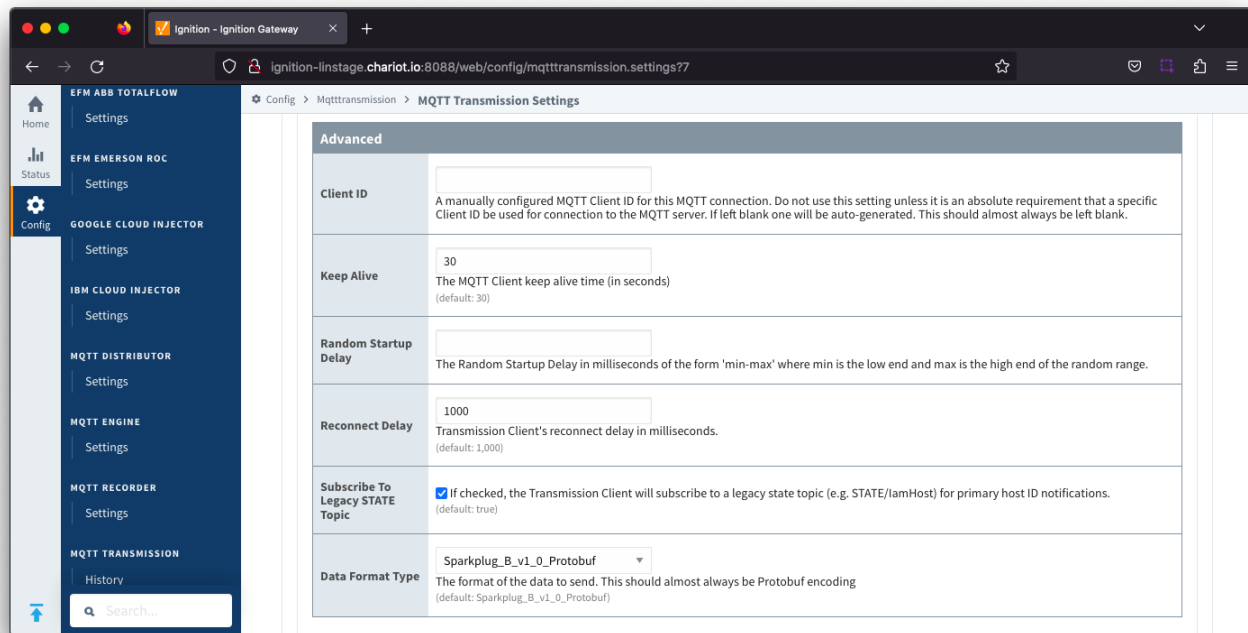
Ignition - Ignition Gateway

ignition-linstage.chariot.io:8088/web/config/mqtttransmission.settings?7

Home
Status
Config

EFM ABB TOTALFLOW
Settings
EFM EMERSON ROC
Settings
GOOGLE CLOUD INJECTOR
Settings
IBM CLOUD INJECTOR
Settings
MQTT DISTRIBUTOR
Settings
MQTT ENGINE
Settings
MQTT RECORDER
Settings
MQTT TRANSMISSION
History

Search...

Config > Mqtttransmission > MQTT Transmission Settings

Advanced

| | |
|---|---|
| Client ID | A manually configured MQTT Client ID for this MQTT connection. Do not use this setting unless it is an absolute requirement that a specific Client ID be used for connection to the MQTT server. If left blank one will be auto-generated. This should almost always be left blank. |
| Keep Alive | 30 The MQTT Client keep alive time (in seconds) (default: 30) |
| Random Startup Delay | The Random Startup Delay in milliseconds of the form 'min-max' where min is the low end and max is the high end of the random range. |
| Reconnect Delay | 1000 Transmission Client's reconnect delay in milliseconds. (default: 1,000) |
| Subscribe To Legacy STATE Topic | If checked, the Transmission Client will subscribe to a legacy state topic (e.g. STATE/IamHost) for primary host ID notifications. (default: true) |
| Data Format Type | Sparkplug_B_v1_0_Protobuf The format of the data to send. This should almost always be Protobuf encoding (default: Sparkplug_B_v1_0_Protobuf) |